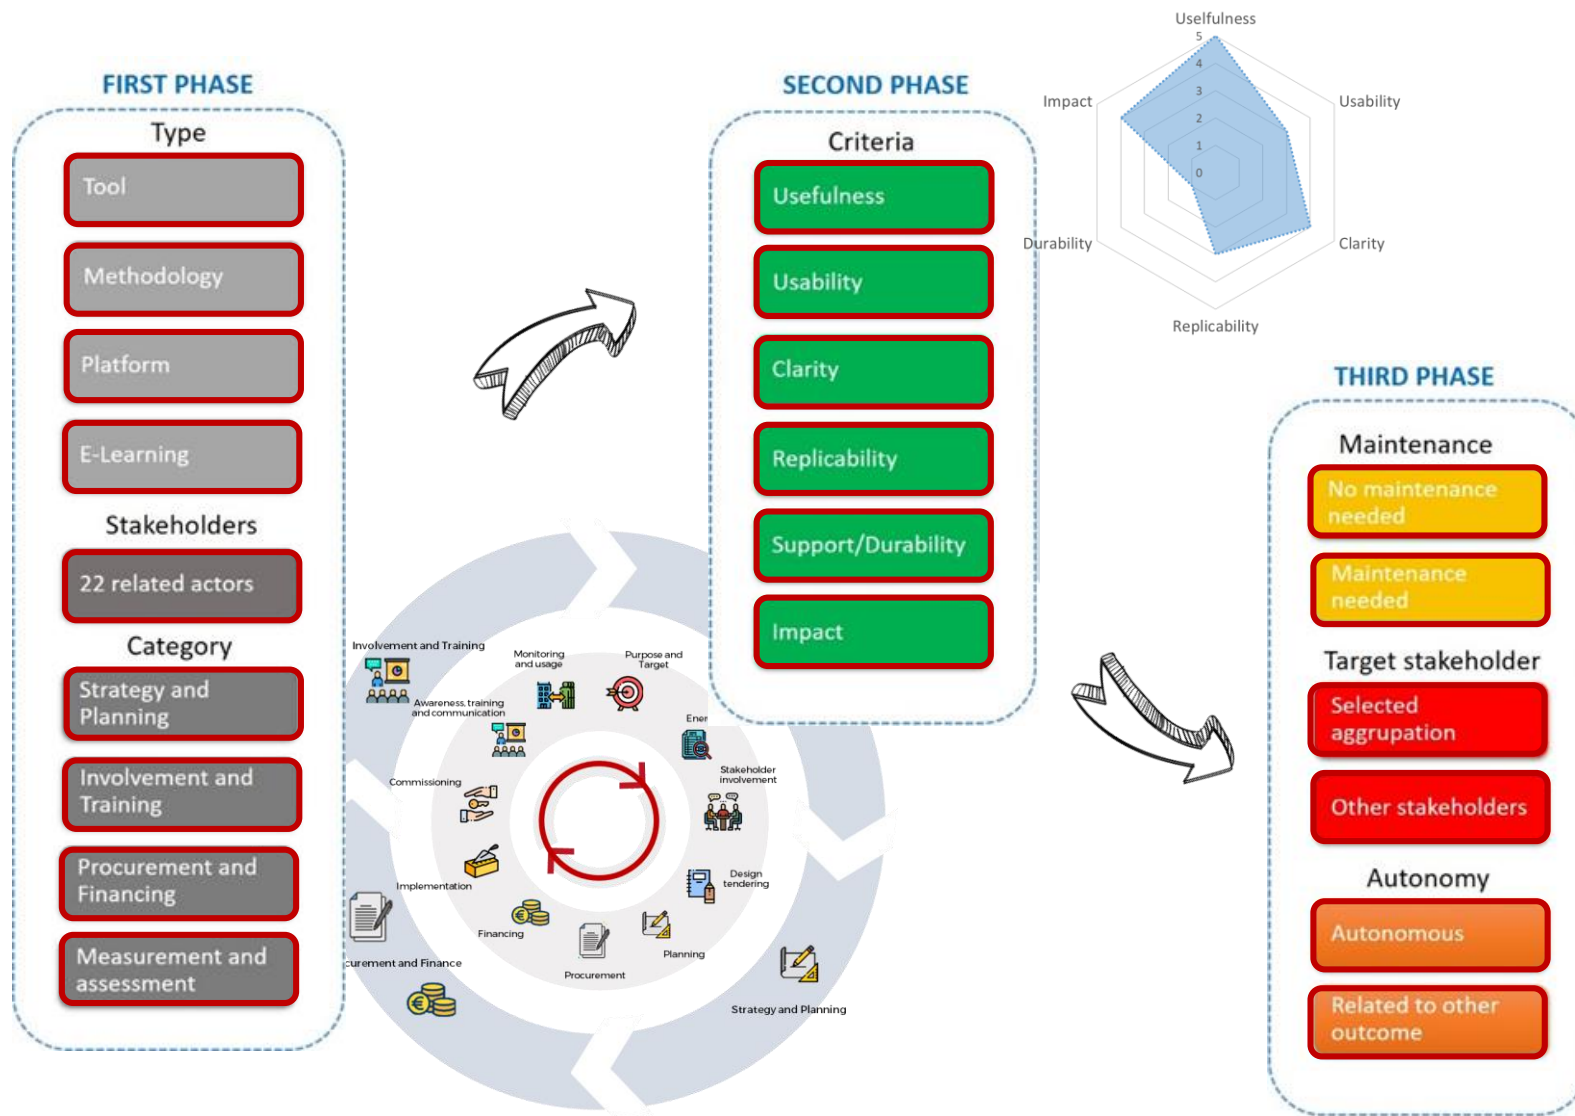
FIRST PHASE

Type

Tool

Methodology

Platform

E-Learning

Stakeholders

22 related actors

Category

Strategy and Planning

Involvement and Training

Procurement and Financing

Measurement and assessment

Involvement and Training

Monitoring and usage

Purpose and Target

Awareness, training and communication

Ener

Stakeholder involvement

Commissioning

Implementation

Design tendering

Financing

Planning

Procurement

curement and Finance

Strategy and Planning

SECOND PHASE

Criteria

Usefulness

Usability

Clarity

Replicability

Support/Durability

Impact

Uselfulness

5

4

3

2

1

0

Impact

Usability

Durability

Clarity

Replicability

THIRD PHASE

Maintenance

No maintenance needed

Maintenance needed

Target stakeholder

Selected aggrupation

Other stakeholders

Autonomy

Autonomous

Related to other outcome